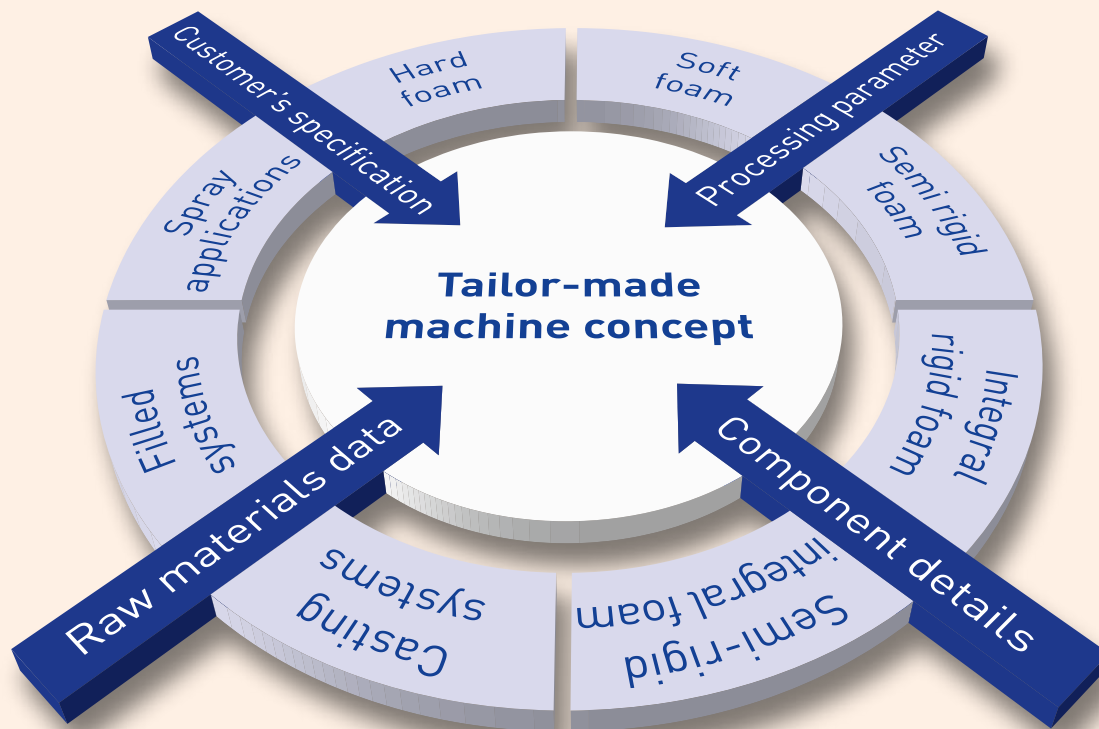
Customer's specification

Processing parameter

Raw materials data

Component details

Tailor-made machine concept

Hard foam

Soft foam

Semi rigid foam

Integral rigid foam

Semi-rigid integral foam

Casting systems

Filled systems

Spray applications